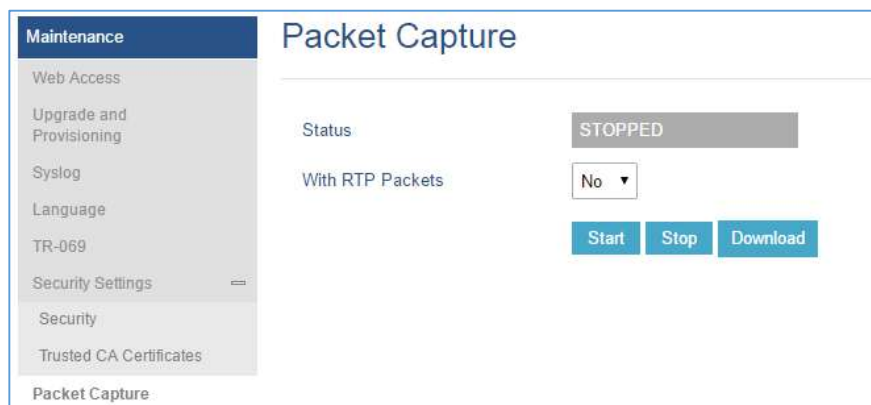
Maintenance
Web Access
Upgrade and Provisioning
Syslog
Language
TR-069
Security Settings
Security
Trusted CA Certificates
Packet Capture

Packet Capture

Status
STOPPED
With RTP Packets
No
Start
Stop
Download